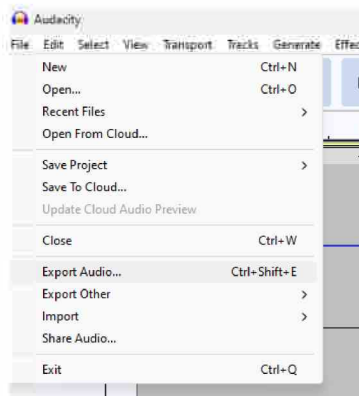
Audacity

File Edit Select View Transport Tracks Generate Effec

New Ctrl+N
Open... Ctrl+O
Recent Files >
Open From Cloud...

Save Project >
Save To Cloud...
Update Cloud Audio Preview

Close Ctrl+W

Export Audio... Ctrl+Shift+E
Export Other >
Import >
Share Audio...

Exit Ctrl+Q